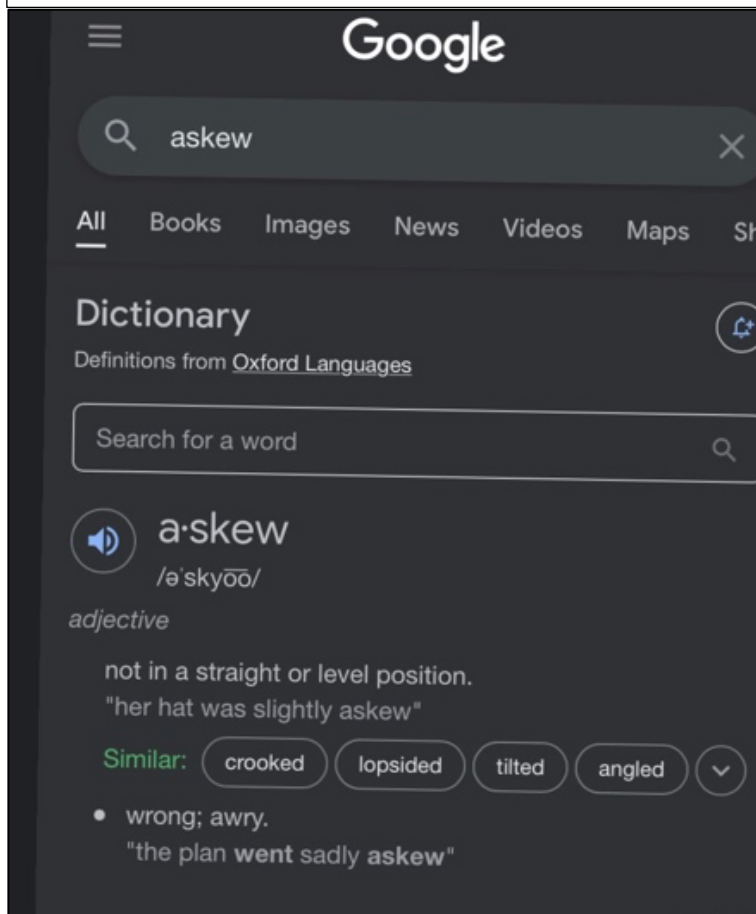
Google

askew

All Books Images News Videos Maps Sh

Dictionary

Definitions from Oxford Languages

Search for a word

a·skew

/əˈskyo͞o/

adjective

not in a straight or level position.
"her hat was slightly askew"

Similar: crooked lopsided tilted angled

• wrong; awry.
"the plan went sadly askew"